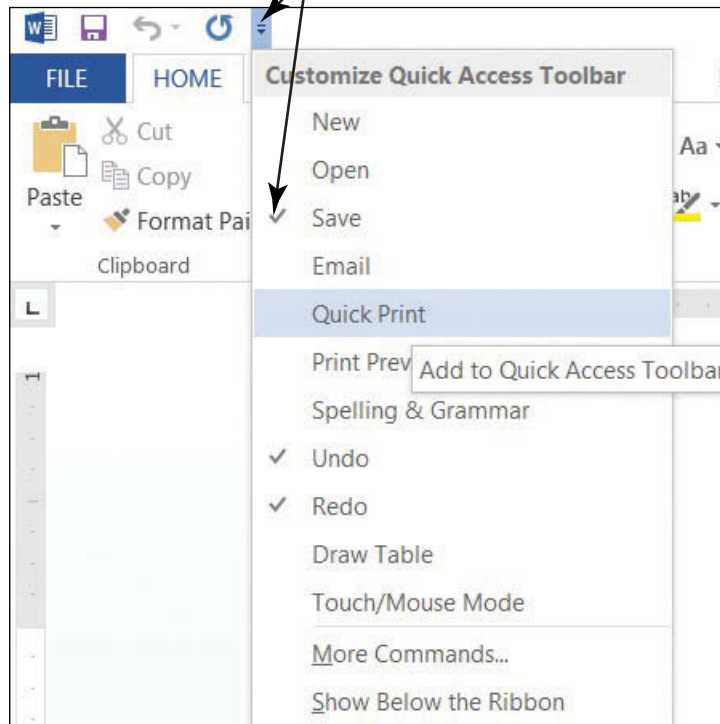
FILE
HOME
Paste
Cut
Copy
Format Pai
Clipboard
Customize Quick Access Toolbar
New
Open
Save
Email
Quick Print
Print Prev
Add to Quick Access Toolbar
Spelling & Grammar
Undo
Redo
Draw Table
Touch/Mouse Mode
More Commands...
Show Below the Ribbon
Aa